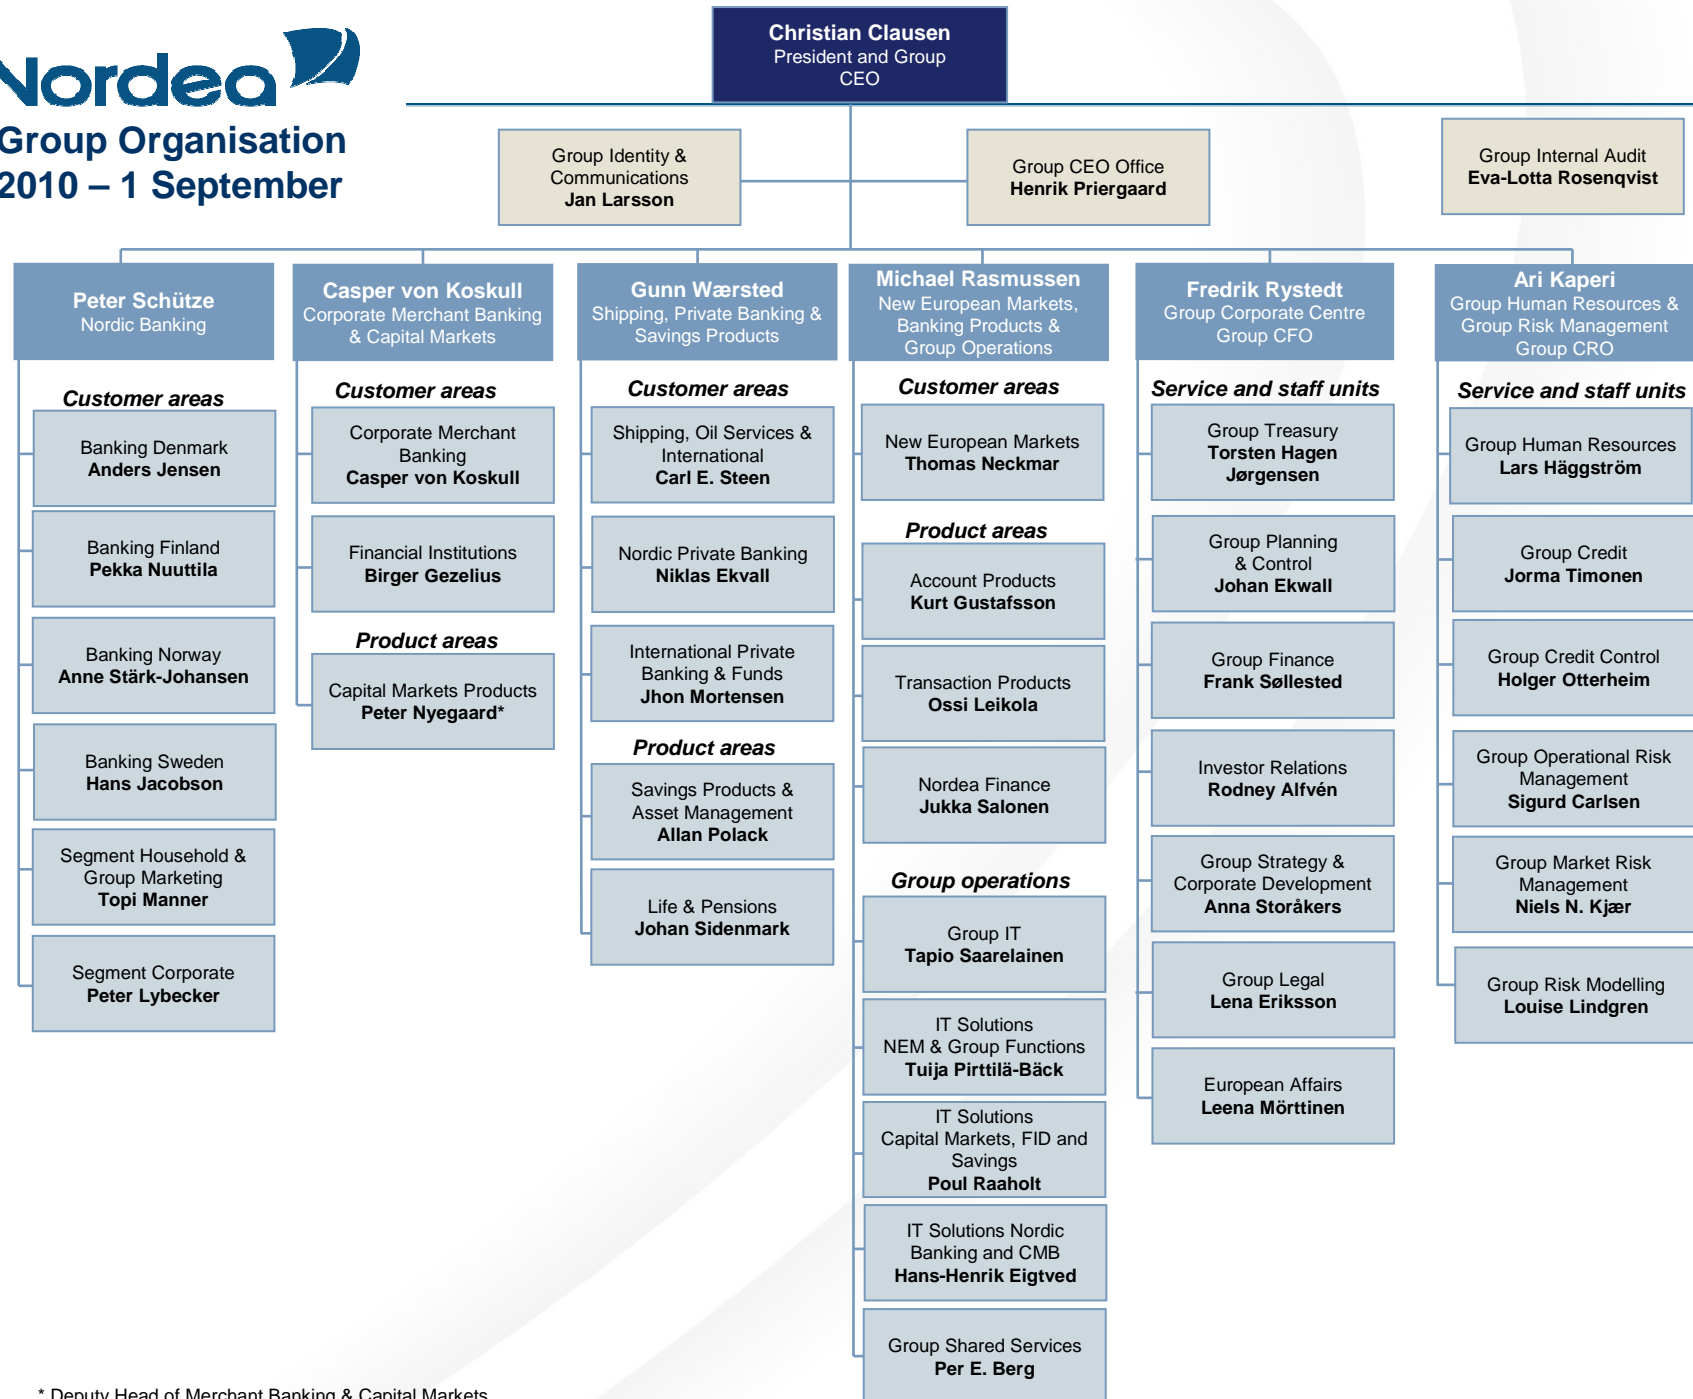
Nordea

Group Organisation 2010 – 1 September

Christian Clausen
President and Group CEO

Group Identity & Communications
Jan Larsson

Group CEO Office
Henrik Priergaard

Group Internal Audit
Eva-Lotta Rosenqvist

Peter Schütze
Nordic Banking

Customer areas

Banking Denmark
Anders Jensen

Banking Finland
Pekka Nuuttila

Banking Norway
Anne Stärk-Johansen

Banking Sweden
Hans Jacobson

Segment Household & Group Marketing
Topi Manner

Segment Corporate
Peter Lybecker

Casper von Koskull
Corporate Merchant Banking & Capital Markets

Customer areas

Corporate Merchant Banking
Casper von Koskull

Financial Institutions
Birger Gezelius

Product areas

Capital Markets Products
Peter Nyegaard*

Gunn Wærsted
Shipping, Private Banking & Savings Products

Customer areas

Shipping, Oil Services & International
Carl E. Steen

Nordic Private Banking
Niklas Ekvall

International Private Banking & Funds
Jhon Mortensen

Product areas

Savings Products & Asset Management
Allan Polack

Life & Pensions
Johan Sidenmark

Michael Rasmussen
New European Markets, Banking Products & Group Operations

Customer areas

New European Markets
Thomas Neckmar

Product areas

Account Products
Kurt Gustafsson

Transaction Products
Ossi Leikola

Nordea Finance
Jukka Salonen

Group operations

Group IT
Tapio Saarelainen

IT Solutions NEM & Group Functions
Tuija Pirttilä-Bäck

IT Solutions Capital Markets, FID and Savings
Poul Raaholt

IT Solutions Nordic Banking and CMB
Hans-Henrik Eigtved

Group Shared Services
Per E. Berg

Fredrik Rystedt
Group Corporate Centre
Group CFO

Service and staff units

Group Treasury
Torsten Hagen Jørgensen

Group Planning & Control
Johan Ekwall

Group Finance
Frank Søllested

Investor Relations
Rodney Alfvén

Group Strategy & Corporate Development
Anna Storåkers

Group Legal
Lena Eriksson

European Affairs
Leena Mörttinen

Ari Kaperi
Group Human Resources & Group Risk Management
Group CRO

Service and staff units

Group Human Resources
Lars Häggström

Group Credit
Jorma Timonen

Group Credit Control
Holger Otterheim

Group Operational Risk Management
Sigurd Carlsen

Group Market Risk Management
Niels N. Kjær

Group Risk Modelling
Louise Lindgren

* Deputy Head of Merchant Banking & Capital Markets